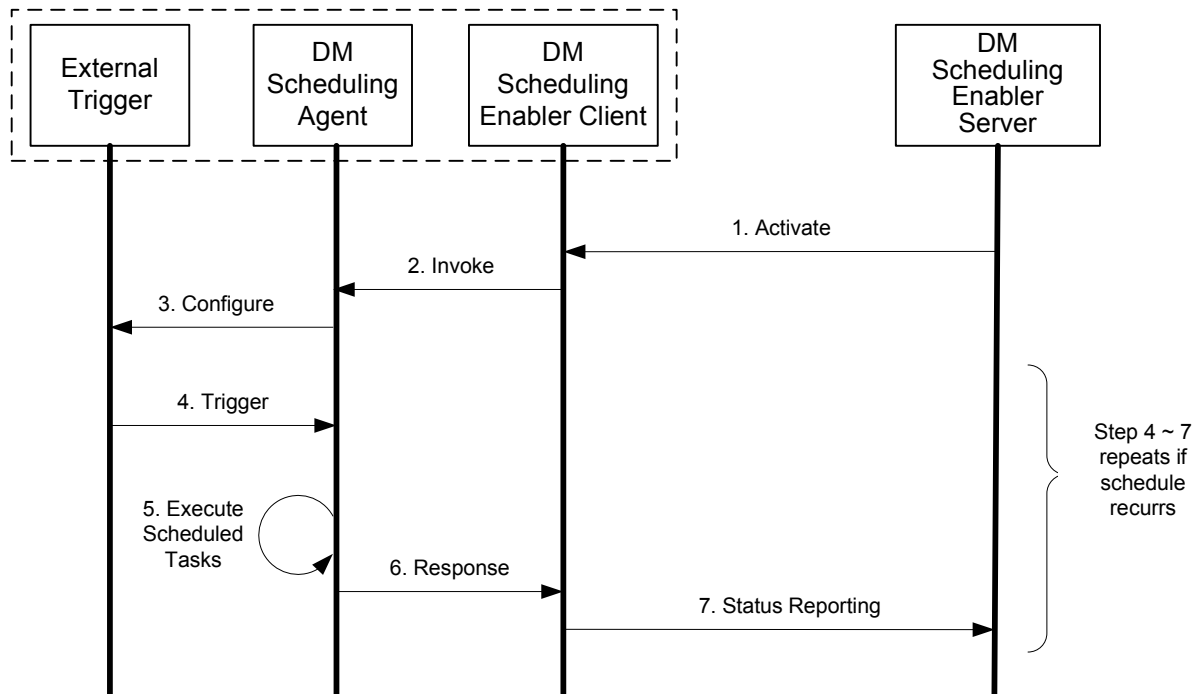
External Trigger

DM Scheduling Agent

DM Scheduling Enabler Client

DM Scheduling Enabler Server

1. Activate

2. Invoke

3. Configure

4. Trigger

Step 4 ~ 7 repeats if schedule recurrs

5. Execute Scheduled Tasks

6. Response

7. Status Reporting